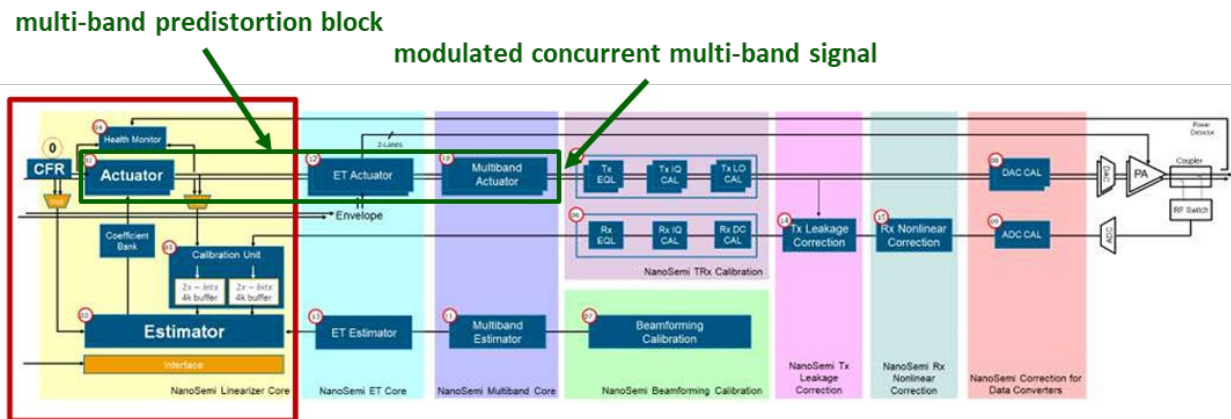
multi-band predistortion block

modulated concurrent multi-band signal

Power Detector

Health Monitor

0

CFR

Actuator

ET Actuator

2-Lanes

Multiband Actuator

Tx EQL

Tx IQ CAL

Tx LO CAL

DAC CAL

DAC

PA

Coupler

RF Switch

Envelope

Coefficient Bank

Calibration Unit

$2x-bits$ 4k buffer

$2x-bits$ 4k buffer

Rx EQL

Rx IQ CAL

Rx DC CAL

Tx Leakage Correction

Rx Nonlinear Correction

ADC CAL

ADC

NanoSemi TRx Calibration

Estimator

ET Estimator

Multiband Estimator

Beamforming Calibration

Interface

NanoSemi Linearizer Core

NanoSemi ET Core

NanoSemi Multiband Core

NanoSemi Beamforming Calibration

NanoSemi Tx Leakage Correction

NanoSemi Rx Nonlinear Correction

NanoSemi Correction for Data Converters